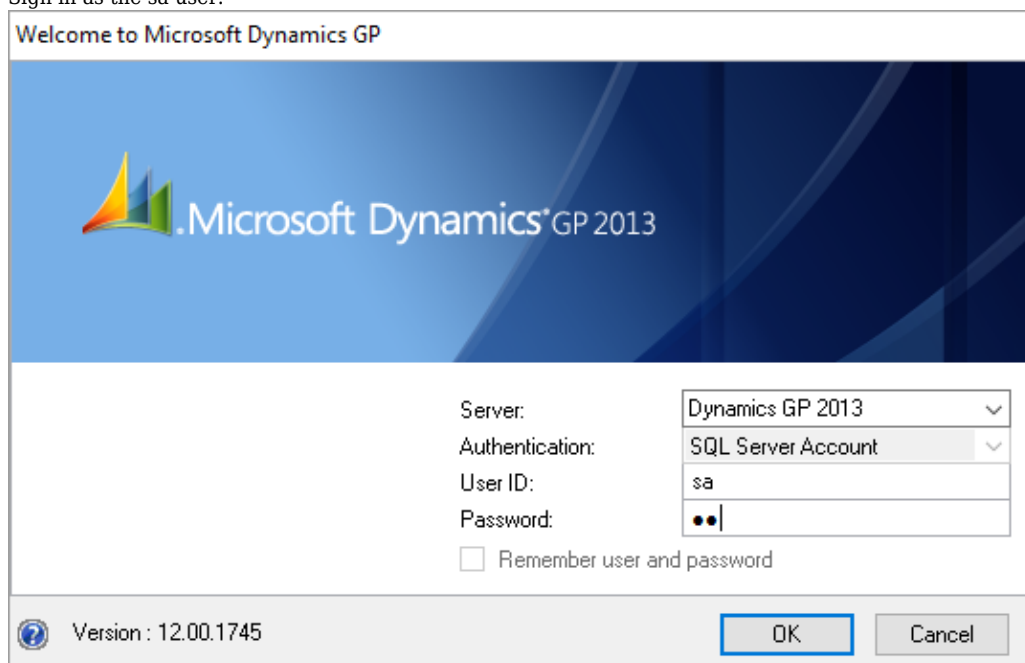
Sign in as the sa user:

Welcome to Microsoft Dynamics GP

Microsoft Dynamics GP 2013

Server: Dynamics GP 2013
Authentication: SQL Server Account
User ID: sa
Password: ••

Remember user and password

Version : 12.00.1745

OK

Cancel